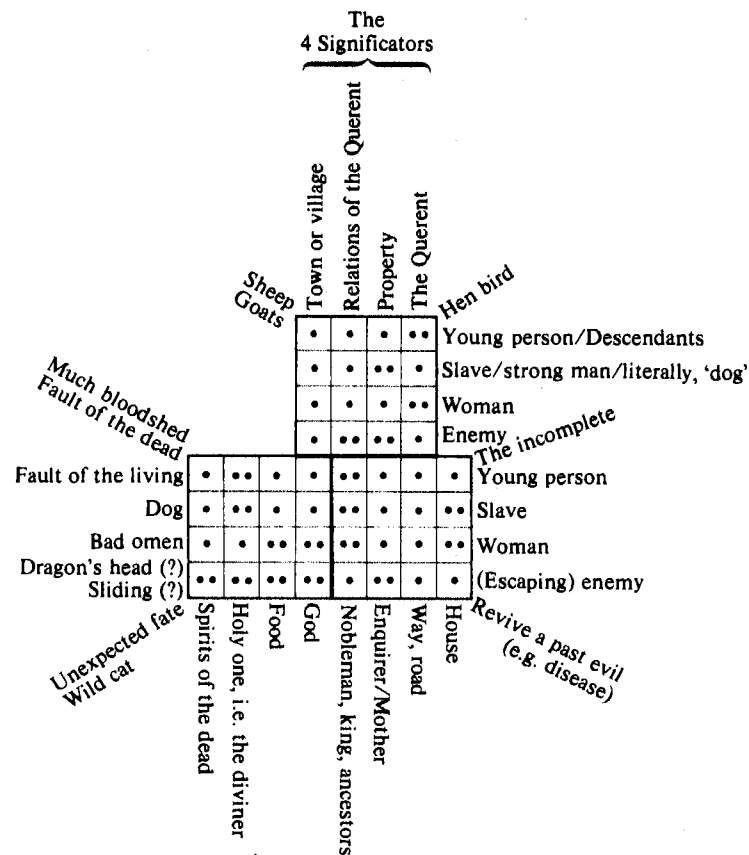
The
4 Significators

Town or village
Relations of the Querent
Property
The Querent

Sheep
Goats

Hen bird

| • | • | • | •• | Young person/Descendants |
|---|---|---|---|---|
| • | • | •• | • | Slave/strong man/literally, 'dog' |
| • | • | • | •• | Woman |
| • | •• | •• | • | Enemy |

Much bloodshed
Fault of the dead

The incomplete

| | | | | | | | | |
|---|---|---|---|---|---|---|---|---|
| Fault of the living | • | •• | • | • | •• | • | • | • | Young person |
| Dog | • | •• | • | • | •• | • | • | •• | Slave |
| Bad omen | • | • | •• | •• | •• | • | • | •• | Woman |
| Dragon's head (?) Sliding (?) | •• | •• | •• | •• | • | •• | • | • | (Escaping) enemy |

Spirits of the dead
Holy one, i.e. the diviner
Food
God
Nobleman, king, ancestors
Enquirer/Mother
Way, road
House

Unexpected fate
Wild cat

Revive a past evil
(e.g. disease)